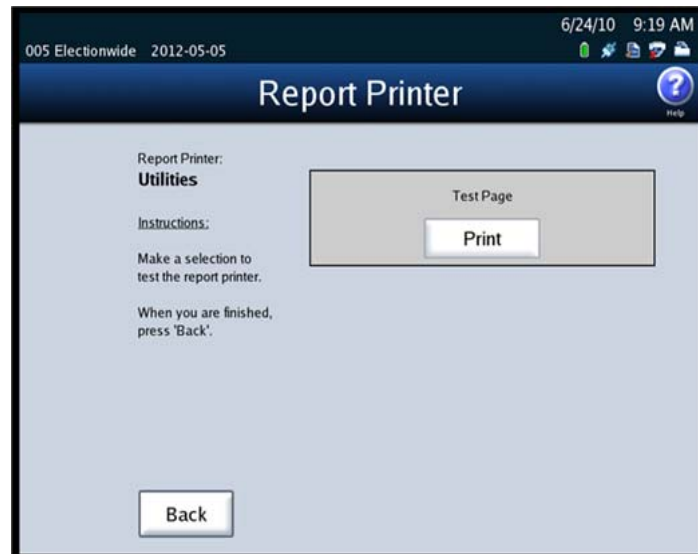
005 Electionwide 2012-05-05

6/24/10 9:19 AM

Report Printer

Help

Report Printer:
Utilities

Instructions:

Make a selection to test the report printer.

When you are finished, press 'Back'.

Test Page

Print

Back